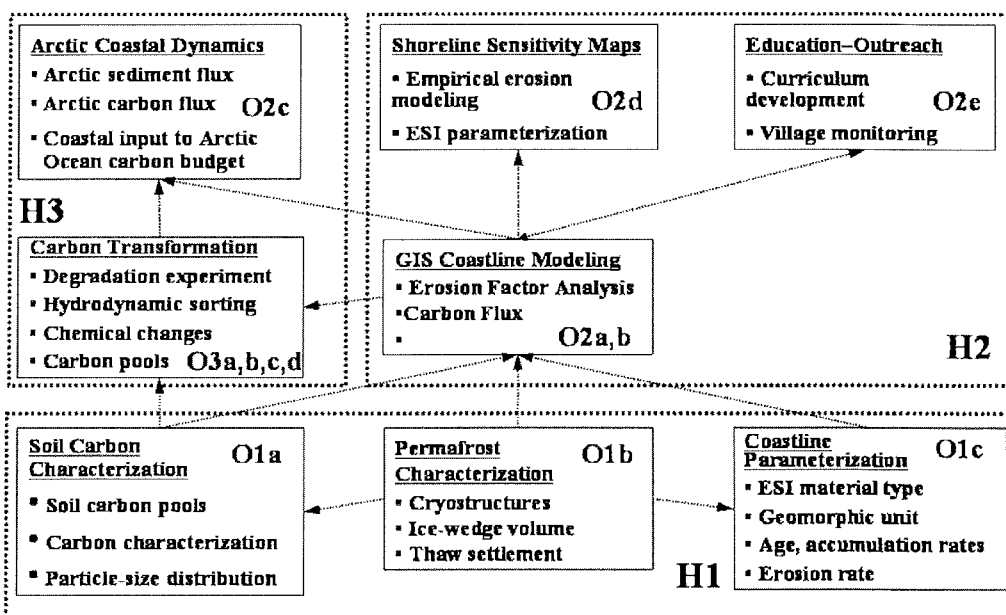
Arctic Coastal Dynamics
▪ Arctic sediment flux
▪ Arctic carbon flux O2c
▪ Coastal input to Arctic Ocean carbon budget

Shoreline Sensitivity Maps
▪ Empirical erosion modeling O2d
▪ ESI parameterization

Education–Outreach
▪ Curriculum development O2e
▪ Village monitoring

H3

Carbon Transformation
▪ Degradation experiment
▪ Hydrodynamic sorting
▪ Chemical changes
▪ Carbon pools O3a,b,c,d

GIS Coastline Modeling
▪ Erosion Factor Analysis
▪Carbon Flux
▪ O2a, b

H2

Soil Carbon Characterization O1a
▪ Soil carbon pools
▪ Carbon characterization
▪ Particle-size distribution

Permafrost Characterization O1b
▪ Cryostructures
▪ Ice-wedge volume
▪ Thaw settlement

Coastline Parameterization O1c
▪ ESI material type
▪ Geomorphic unit
▪ Age, accumulation rates
▪ Erosion rate

H1